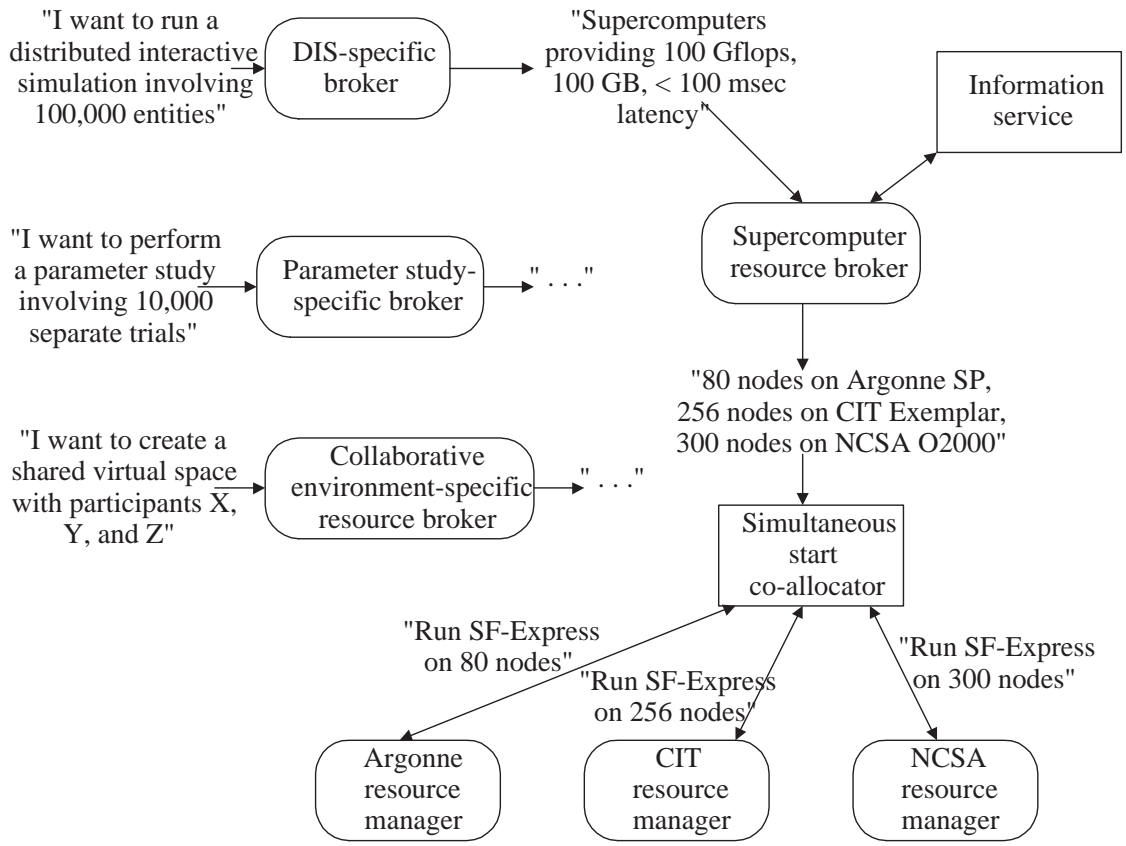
"I want to run a distributed interactive simulation involving 100,000 entities"

DIS-specific broker

"Supercomputers providing 100 Gflops, 100 GB, < 100 msec latency"

Information service

"I want to perform a parameter study involving 10,000 separate trials"

Parameter study-specific broker

" . . ."

Supercomputer resource broker

"80 nodes on Argonne SP, 256 nodes on CIT Exemplar, 300 nodes on NCSA O2000"

"I want to create a shared virtual space with participants X, Y, and Z"

Collaborative environment-specific resource broker

" . . ."

Simultaneous start co-allocator

"Run SF-Express on 80 nodes"

"Run SF-Express on 256 nodes"

"Run SF-Express on 300 nodes"

Argonne resource manager

CIT resource manager

NCSA resource manager